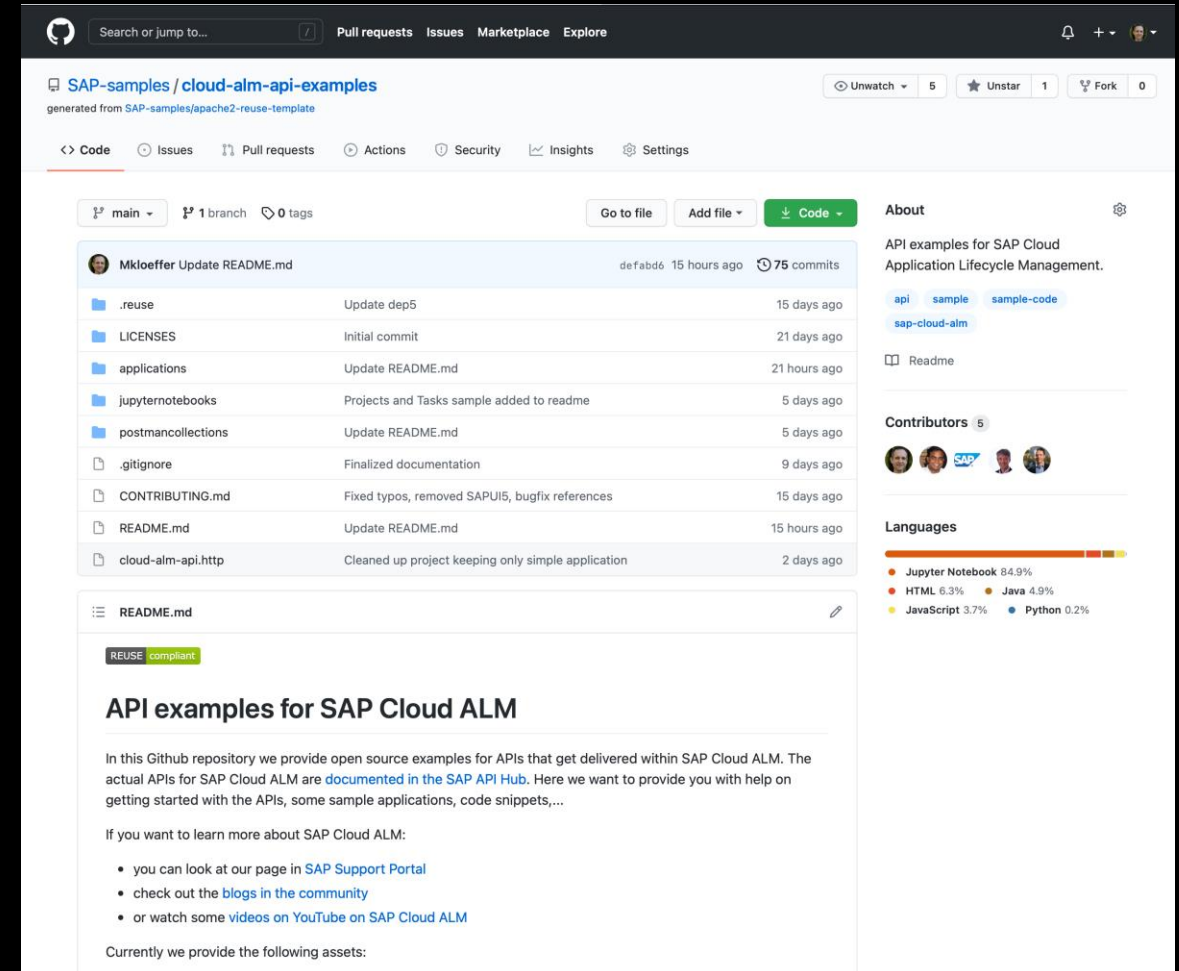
Search or jump to... / Pull requests Issues Marketplace Explore

SAP-samples / cloud-alm-api-examples
generated from SAP-samples/apache2-reuse-template

Unwatch 5 Unstar 1 Fork 0

<> Code Issues Pull requests Actions Security Insights Settings

main 1 branch 0 tags Go to file Add file Code

Mkloeffer Update README.md defabd6 15 hours ago 75 commits

| | | |
|---|---|---|
| .reuse | Update dep5 | 15 days ago |
| LICENSES | Initial commit | 21 days ago |
| applications | Update README.md | 21 hours ago |
| jupyternotebooks | Projects and Tasks sample added to readme | 5 days ago |
| postmancollections | Update README.md | 5 days ago |
| .gitignore | Finalized documentation | 9 days ago |
| CONTRIBUTING.md | Fixed typos, removed SAPUI5, bugfix references | 15 days ago |
| README.md | Update README.md | 15 hours ago |
| cloud-alm-api.http | Cleaned up project keeping only simple application | 2 days ago |

README.md

REUSE compliant

API examples for SAP Cloud ALM

In this Github repository we provide open source examples for APIs that get delivered within SAP Cloud ALM. The actual APIs for SAP Cloud ALM are documented in the SAP API Hub. Here we want to provide you with help on getting started with the APIs, some sample applications, code snippets,...

If you want to learn more about SAP Cloud ALM:

• you can look at our page in SAP Support Portal
• check out the blogs in the community
• or watch some videos on YouTube on SAP Cloud ALM

Currently we provide the following assets:

About

API examples for SAP Cloud Application Lifecycle Management.

api sample sample-code sap-cloud-alm

Readme

Contributors 5

Languages

Jupyter Notebook 84.9%
HTML 6.3% Java 4.9%
JavaScript 3.7% Python 0.2%